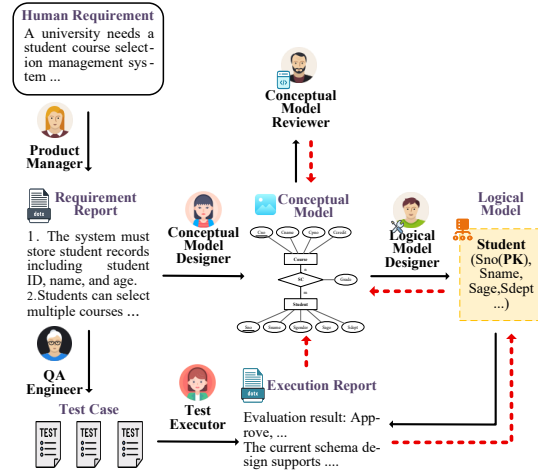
Human Requirement

A university needs a student course selection management system ...

Product Manager

Requirement Report

1. The system must store student records including student ID, name, and age.
2.Students can select multiple courses ...

QA Engineer

Test Case

Conceptual Model Reviewer

Conceptual Model Designer

Conceptual Model

Cno Cname Cpno Ccredit

Course

SC

Grade

Student

Sno Sname Sgender Sage Sdept

Logical Model Designer

Logical Model

Student (Sno(PK), Sname, Sage,Sdept ...)

Test Executor

Execution Report

Evaluation result: Approve, ...
The current schema design supports ....

TEST

TEST

TEST